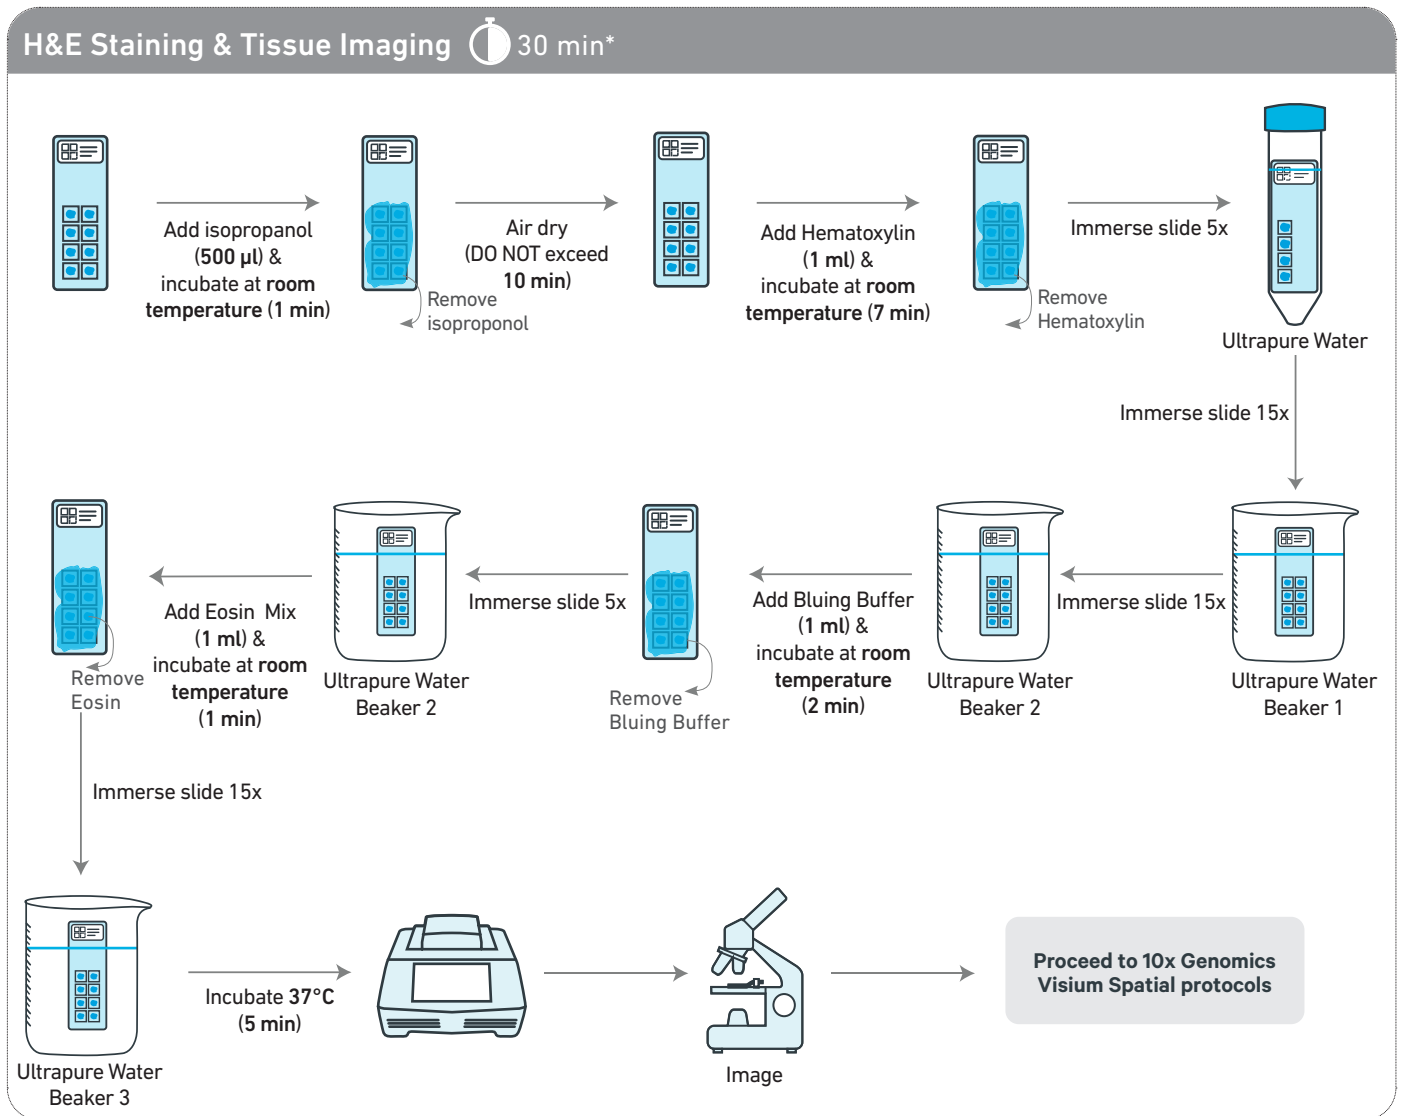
H&E Staining & Tissue Imaging 30 min*

Add isopropanol (500 µl) & incubate at room temperature (1 min)

Remove isoproponol

Air dry (DO NOT exceed 10 min)

Add Hematoxylin (1 ml) & incubate at room temperature (7 min)

Remove Hematoxylin

Immerse slide 5x

Ultrapure Water

Immerse slide 15x

Ultrapure Water Beaker 1

Immerse slide 15x

Ultrapure Water Beaker 2

Add Bluing Buffer (1 ml) & incubate at room temperature (2 min)

Remove Bluing Buffer

Immerse slide 5x

Ultrapure Water Beaker 2

Add Eosin Mix (1 ml) & incubate at room temperature (1 min)

Remove Eosin

Immerse slide 15x

Ultrapure Water Beaker 3

Incubate 37°C (5 min)

Image

Proceed to 10x Genomics Visium Spatial protocols